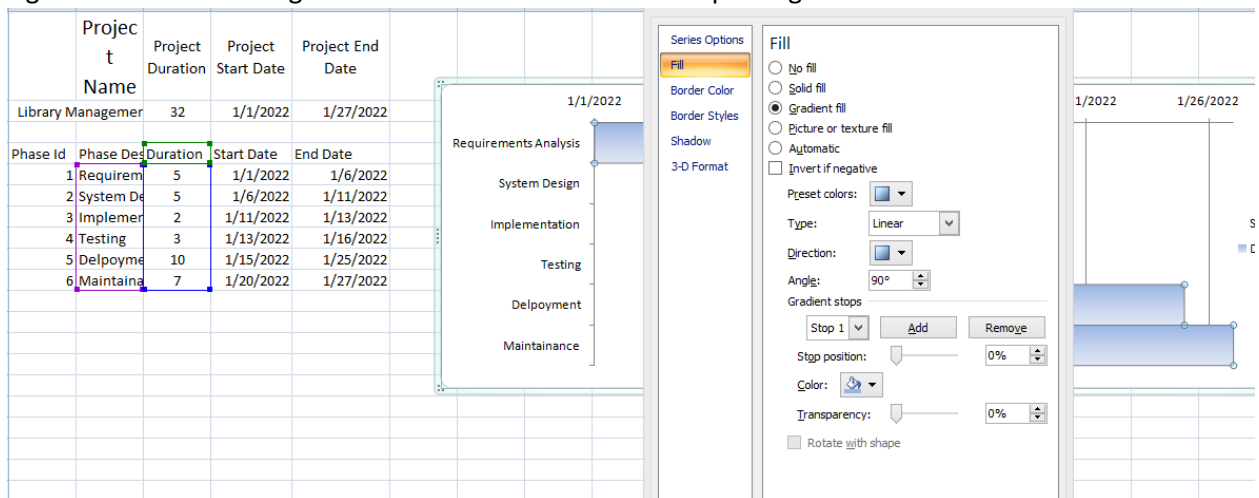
| Project Name | Project Duration | Project Start Date | Project End Date |
|---|---|---|---|
| Library Managemer | 32 | 1/1/2022 | 1/27/2022 |

| Phase Id | Phase Des | Duration | Start Date | End Date |
|---|---|---|---|---|
| 1 | Requirem | 5 | 1/1/2022 | 1/6/2022 |
| 2 | System De | 5 | 1/6/2022 | 1/11/2022 |
| 3 | Implemer | 2 | 1/11/2022 | 1/13/2022 |
| 4 | Testing | 3 | 1/13/2022 | 1/16/2022 |
| 5 | Delpoyme | 10 | 1/15/2022 | 1/25/2022 |
| 6 | Maintaina | 7 | 1/20/2022 | 1/27/2022 |

1/1/2022
Requirements Analysis
System Design
Implementation
Testing
Delpoyment
Maintainance

Series Options
Fill
Border Color
Border Styles
Shadow
3-D Format

Fill
No fill
Solid fill
Gradient fill
Picture or texture fill
Automatic
Invert if negative
Preset colors:
Type: Linear
Direction:
Angle: 90°
Gradient stops
Stop 1 Add Remove
Stop position: 0%
Color:
Transparency: 0%
Rotate with shape

1/2022 1/26/2022
S
D